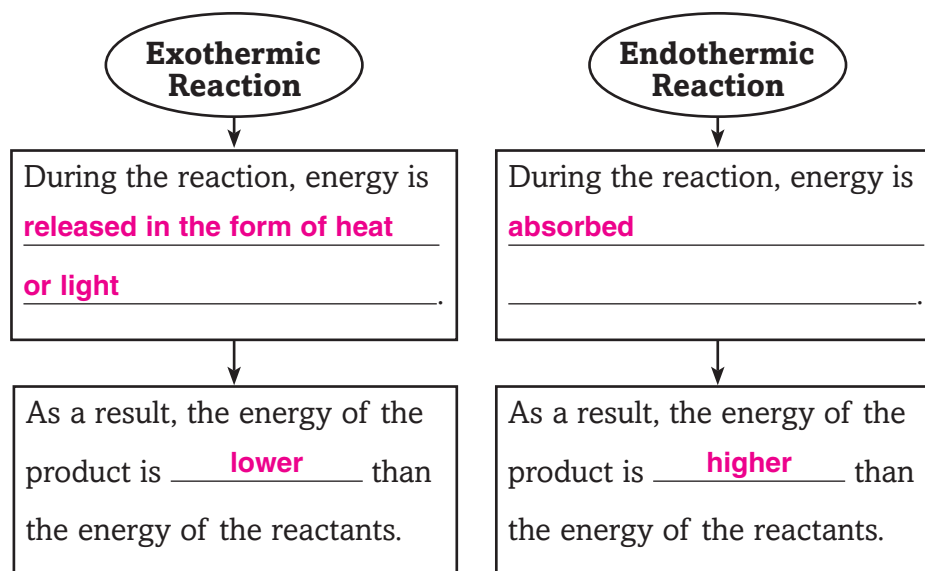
Exothermic Reaction

During the reaction, energy is released in the form of heat or light.

As a result, the energy of the product is lower than the energy of the reactants.

Endothermic Reaction

During the reaction, energy is absorbed.

As a result, the energy of the product is higher than the energy of the reactants.